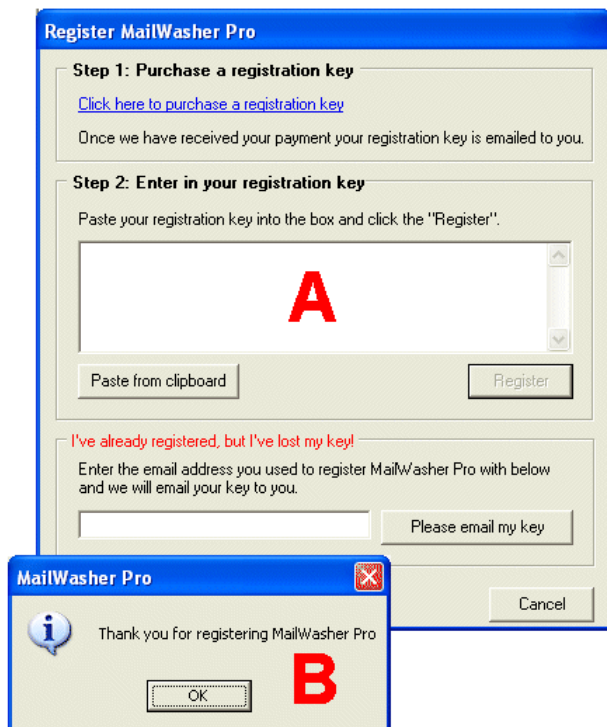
Register MailWasher Pro

Step 1: Purchase a registration key

Click here to purchase a registration key

Once we have received your payment your registration key is emailed to you.

Step 2: Enter in your registration key

Paste your registration key into the box and click the "Register".

A

Paste from clipboard

Register

I've already registered, but I've lost my key!

Enter the email address you used to register MailWasher Pro with below and we will email your key to you.

Please email my key

Cancel

MailWasher Pro

Thank you for registering MailWasher Pro

B

OK